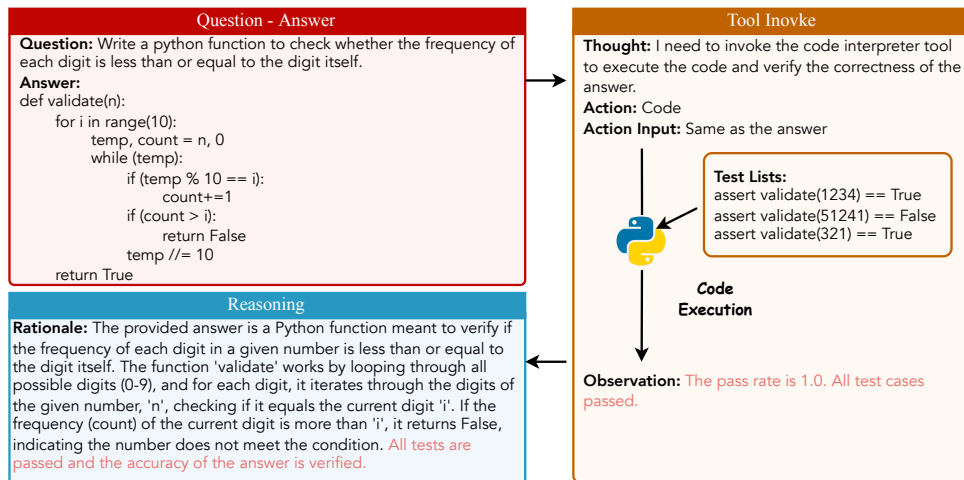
Question - Answer

**Question:** Write a python function to check whether the frequency of each digit is less than or equal to the digit itself.

**Answer:**

def validate(n):
    for i in range(10):
        temp, count = n, 0
        while (temp):
            if (temp % 10 == i):
                count+=1
            if (count > i):
                return False
            temp //= 10
    return True

Tool Inovke

**Thought:** I need to invoke the code interpreter tool to execute the code and verify the correctness of the answer.

**Action:** Code

**Action Input:** Same as the answer

**Test Lists:**
assert validate(1234) == True
assert validate(51241) == False
assert validate(321) == True

Code Execution

**Observation:** The pass rate is 1.0. All test cases passed.

Reasoning

**Rationale:** The provided answer is a Python function meant to verify if the frequency of each digit in a given number is less than or equal to the digit itself. The function 'validate' works by looping through all possible digits (0-9), and for each digit, it iterates through the digits of the given number, 'n', checking if it equals the current digit 'i'. If the frequency (count) of the current digit is more than 'i', it returns False, indicating the number does not meet the condition. All tests are passed and the accuracy of the answer is verified.